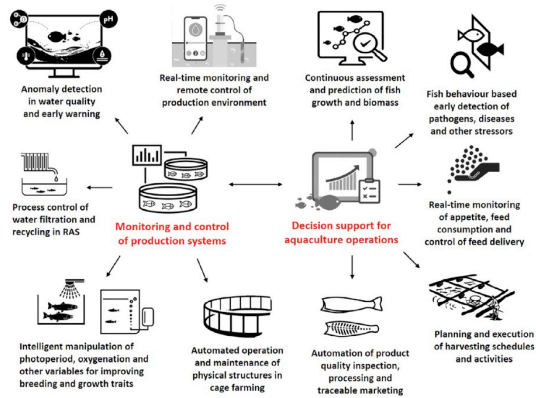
pH

Anomaly detection in water quality and early warning

Real-time monitoring and remote control of production environment

Continuous assessment and prediction of fish growth and biomass

Fish behaviour based early detection of pathogens, diseases and other stressors

Process control of water filtration and recycling in RAS

Monitoring and control of production systems

Decision support for aquaculture operations

Real-time monitoring of appetite, feed consumption and control of feed delivery

Intelligent manipulation of photoperiod, oxygenation and other variables for improving breeding and growth traits

Automated operation and maintenance of physical structures in cage farming

Automation of product quality inspection, processing and traceable marketing

Planning and execution of harvesting schedules and activities